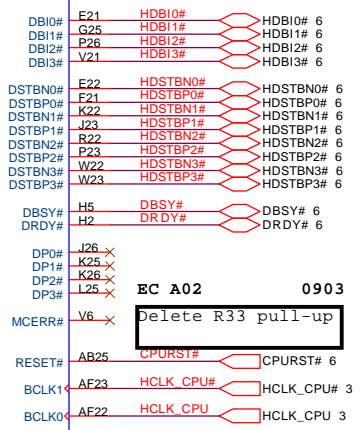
DBI0# E21 HDBI0# HDBI0# 6
DBI1# G25 HDBI1# HDBI1# 6
DBI2# P26 HDBI2# HDBI2# 6
DBI3# V21 HDBI3# HDBI3# 6

DSTBN0# E22 HDSTBN0# HDSTBN0# 6
DSTBP0# F23 HDSTBP0# HDSTBP0# 6
DSTBN1# K22 HDSTBN1# HDSTBN1# 6
DSTBP1# J23 HDSTBP1# HDSTBP1# 6
DSTBN2# R22 HDSTBN2# HDSTBN2# 6
DSTBP2# P23 HDSTBP2# HDSTBP2# 6
DSTBN3# W22 HDSTBN3# HDSTBN3# 6
DSTBP3# W23 HDSTBP3# HDSTBP3# 6

DBSY# H5 DBSY# DBSY# 6
DRDY# H2 DRDY# DRDY# 6

DP0# J26
DP1# K25
DP2# K26
DP3# L25

EC A02 0903

MCERR# V6

Delete R33 pull-up

RESET# AB25 CPURST# CPURST# 6

BCLK1 AF23 HCLK_CPU# HCLK_CPU# 3

BCLK0 AF22 HCLK_CPU HCLK_CPU 3